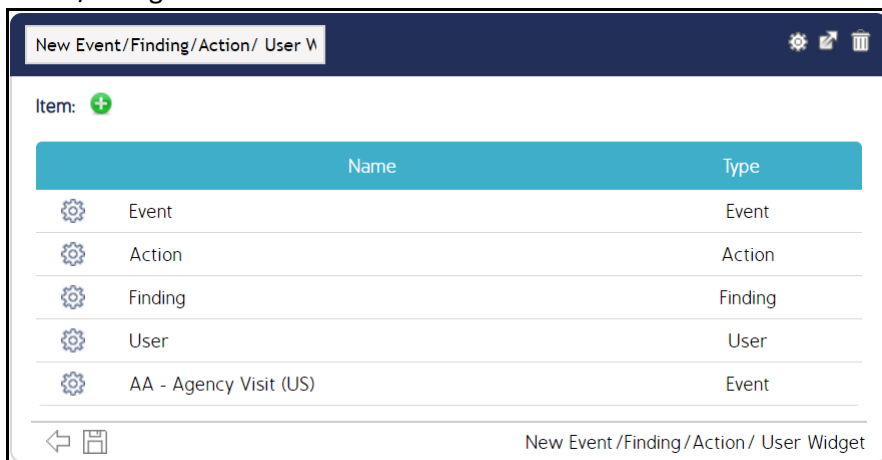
New Event/Finding/Action/ User W

Item:

| | Name | Type |
|---|---|---|
| | Event | Event |
| | Action | Action |
| | Finding | Finding |
| | User | User |
| | AA - Agency Visit (US) | Event |

New Event/Finding/Action/ User Widget